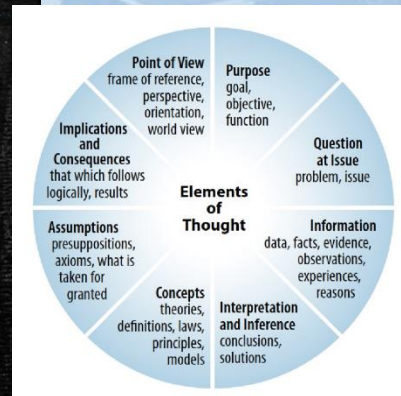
Point of View
frame of reference, perspective, orientation, world view

Purpose
goal, objective, function

Question at Issue
problem, issue

Information
data, facts, evidence, observations, experiences, reasons

Interpretation and Inference
conclusions, solutions

Concepts
theories, definitions, laws, principles, models

Assumptions
presuppositions, axioms, what is taken for granted

Implications and Consequences
that which follows logically, results

Elements of Thought